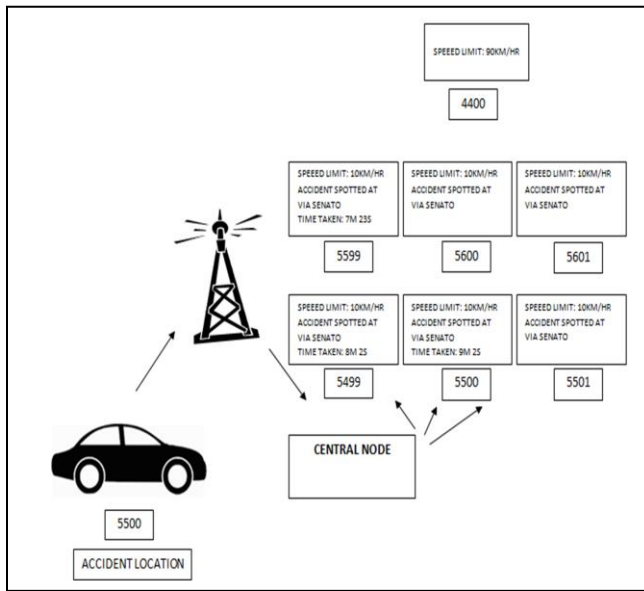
SPEEED LIMIT: 90KM/HR

4400

SPEEED LIMIT: 10KM/HR
ACCIDENT SPOTTED AT VIA SENATO
TIME TAKEN: 7M 23S

5599

SPEEED LIMIT: 10KM/HR
ACCIDENT SPOTTED AT VIA SENATO

5600

SPEEED LIMIT: 10KM/HR
ACCIDENT SPOTTED AT VIA SENATO

5601

SPEEED LIMIT: 10KM/HR
ACCIDENT SPOTTED AT VIA SENATO
TIME TAKEN: 8M 2S

5499

SPEEED LIMIT: 10KM/HR
ACCIDENT SPOTTED AT VIA SENATO
TIME TAKEN: 9M 2S

5500

SPEEED LIMIT: 10KM/HR
ACCIDENT SPOTTED AT VIA SENATO

5501

CENTRAL NODE

5500

ACCIDENT LOCATION